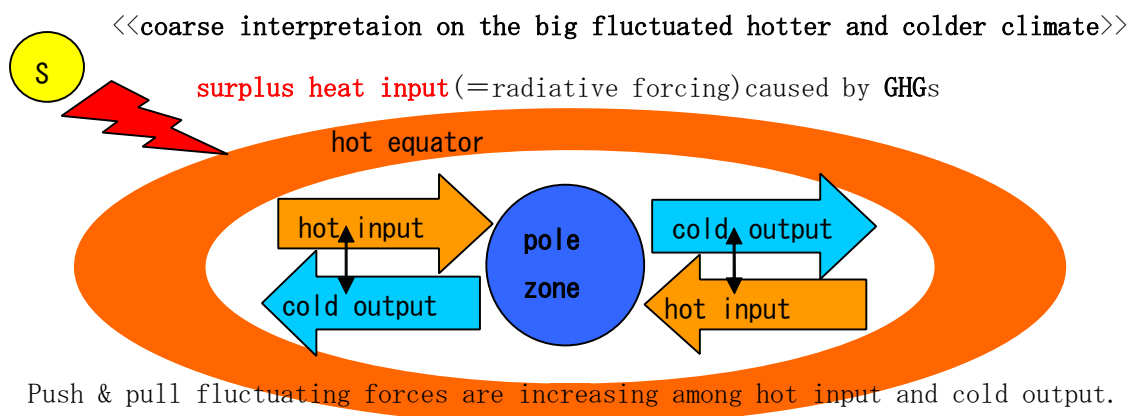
〈〈coarse interpretaion on the big fluctuated hotter and colder climate〉〉

S

surplus heat input(=radiative forcing)caused by GHGs

hot equator

hot input

cold output

pole zone

cold output

hot input

Push & pull fluctuating forces are increasing among hot input and cold output.